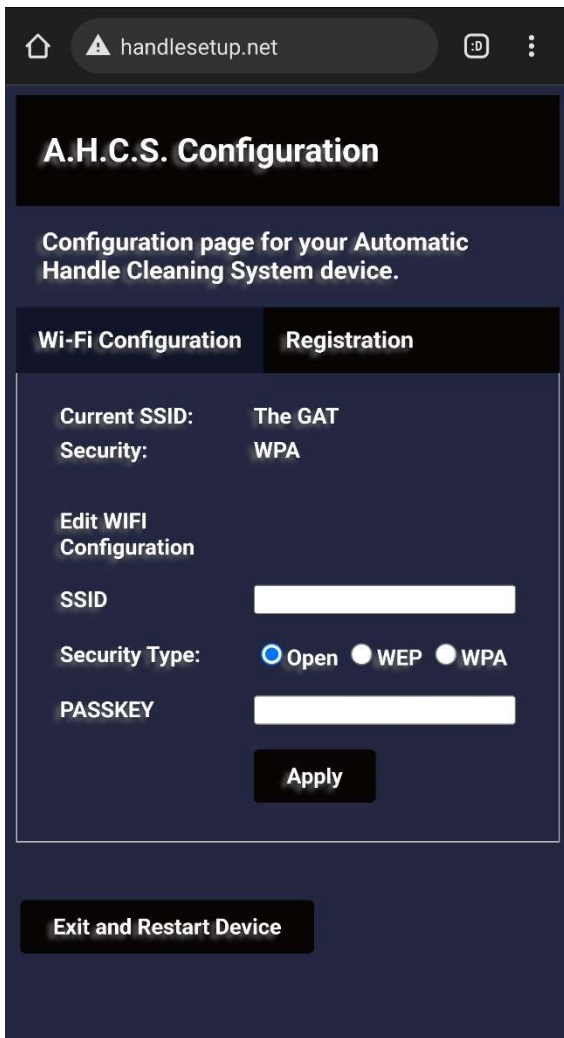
handlesetup.net

:D

A.H.C.S. Configuration

Configuration page for your Automatic Handle Cleaning System device.

Wi-Fi Configuration | Registration

| | |
|---|---|
| Current SSID: | The GAT |
| Security: | WPA |

Edit WIFI Configuration

SSID

Security Type: Open WEP WPA

PASSKEY

Apply

Exit and Restart Device